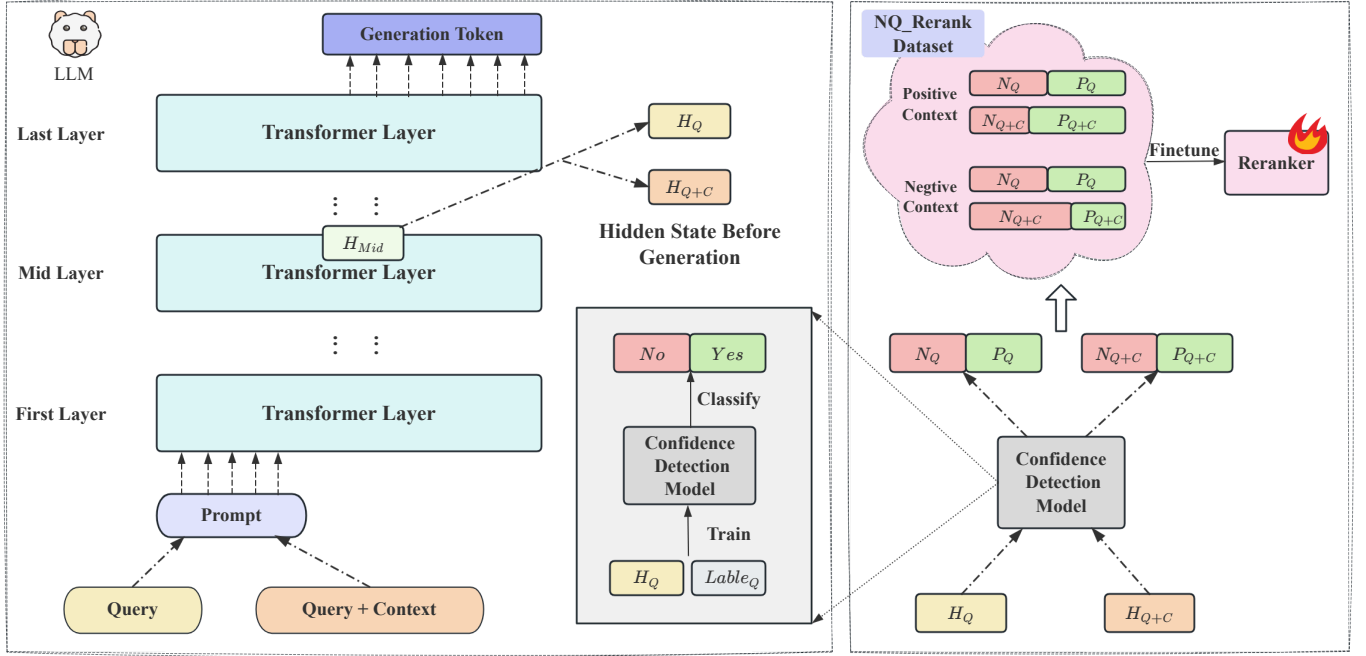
LLM

Generation Token

Last Layer

Transformer Layer

Mid Layer

$H_{Mid}$

Transformer Layer

First Layer

Transformer Layer

Prompt

Query

Query + Context

$H_Q$

$H_{Q+C}$

Hidden State Before Generation

$No$

$Yes$

Classify

Confidence Detection Model

Train

$H_Q$

$Lable_Q$

NQ_Rerank Dataset

Positive Context

$N_Q$

$P_Q$

$N_{Q+C}$

$P_{Q+C}$

Negtive Context

$N_Q$

$P_Q$

$N_{Q+C}$

$P_{Q+C}$

Finetune

Reranker

$N_Q$

$P_Q$

$N_{Q+C}$

$P_{Q+C}$

Confidence Detection Model

$H_Q$

$H_{Q+C}$